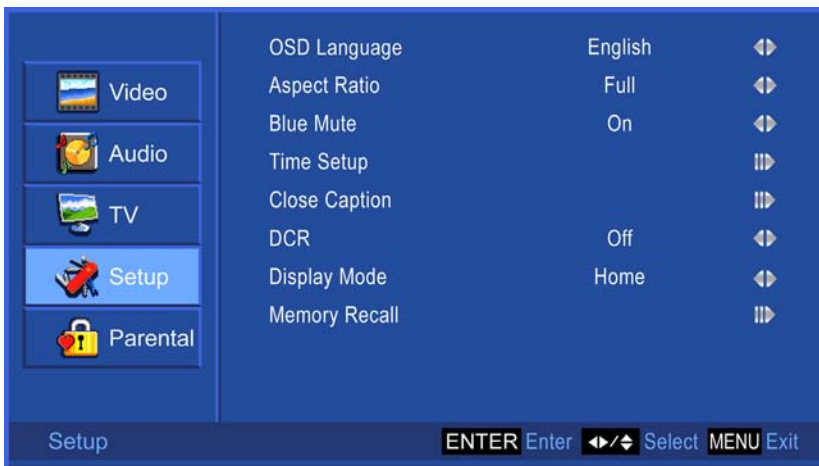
Video
Audio
TV
Setup
Parental

| | | |
|---|---|---|
| OSD Language | English | ◄► |
| Aspect Ratio | Full | ◄► |
| Blue Mute | On | ◄► |
| Time Setup | | ▮▶ |
| Close Caption | | ▮▶ |
| DCR | Off | ◄► |
| Display Mode | Home | ◄► |
| Memory Recall | | ▮▶ |

Setup
ENTER Enter ◄►/▲▼ Select MENU Exit